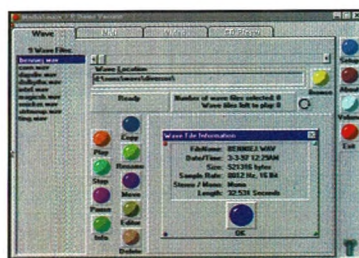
Wave

5 Wave Files

bennoej.wav

Ready

Number of wave files selected: 0
Wave files left to play: 0

Browse

Play
Copy
Stop
Rename
Pause
Move
Info
Editor
Delete

Wave File Information

FileName: BENNOEJ.WAV
Date/Time: 3-3-97 12:29AM
Size: 521316 bytes
Sample Rate: 8012 Hz, 16 Bit
Stereo / Mono: Mono
Length: 32.538 Seconds

OK

Exit